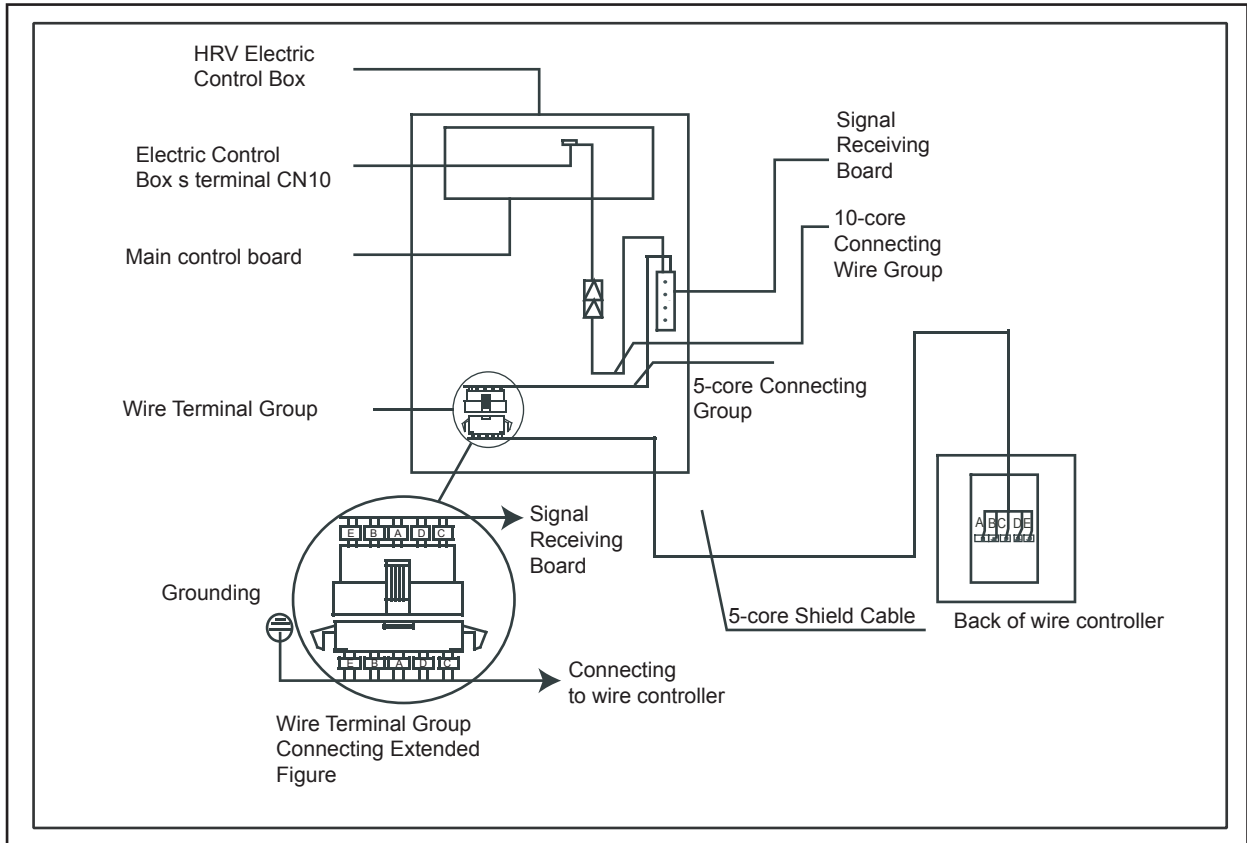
HRV Electric Control Box

Electric Control Box s terminal CN10

Main control board

Signal Receiving Board

10-core Connecting Wire Group

5-core Connecting Group

Wire Terminal Group

E B A D C

Signal Receiving Board

Grounding

E B A D C

Connecting to wire controller

Wire Terminal Group Connecting Extended Figure

A B C D E

5-core Shield Cable

Back of wire controller